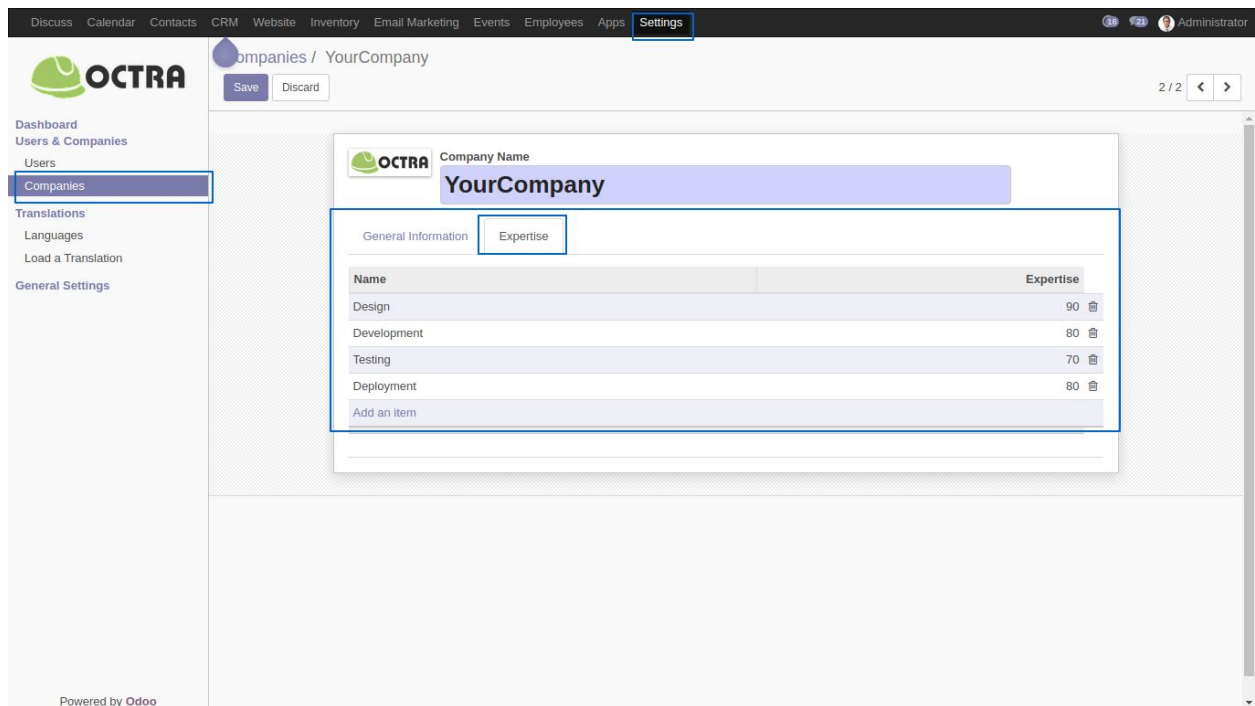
Discuss Calendar Contacts CRM Website Inventory Email Marketing Events Employees Apps Settings

16 21 Administrator

OCTRA

ompanies / YourCompany

Save Discard

2 / 2

Dashboard
Users & Companies
Users
Companies
Translations
Languages
Load a Translation
General Settings

OCTRA

Company Name

YourCompany

General Information Expertise

| Name | Expertise |
|---|---|
| Design | 90 |
| Development | 80 |
| Testing | 70 |
| Deployment | 80 |

Add an item

Powered by Odoo